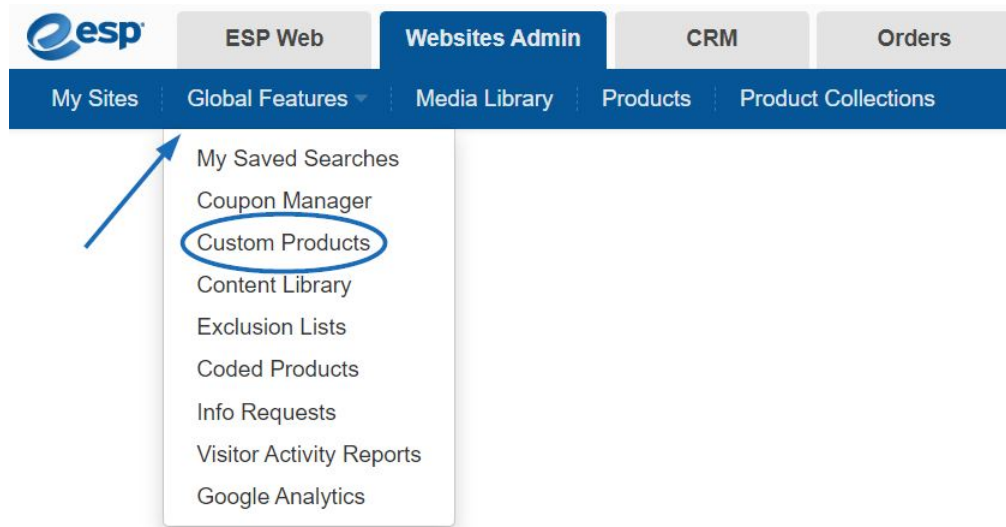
esp

ESP Web | Websites Admin | CRM | Orders

My Sites | Global Features | Media Library | Products | Product Collections

My Saved Searches
Coupon Manager
Custom Products
Content Library
Exclusion Lists
Coded Products
Info Requests
Visitor Activity Reports
Google Analytics